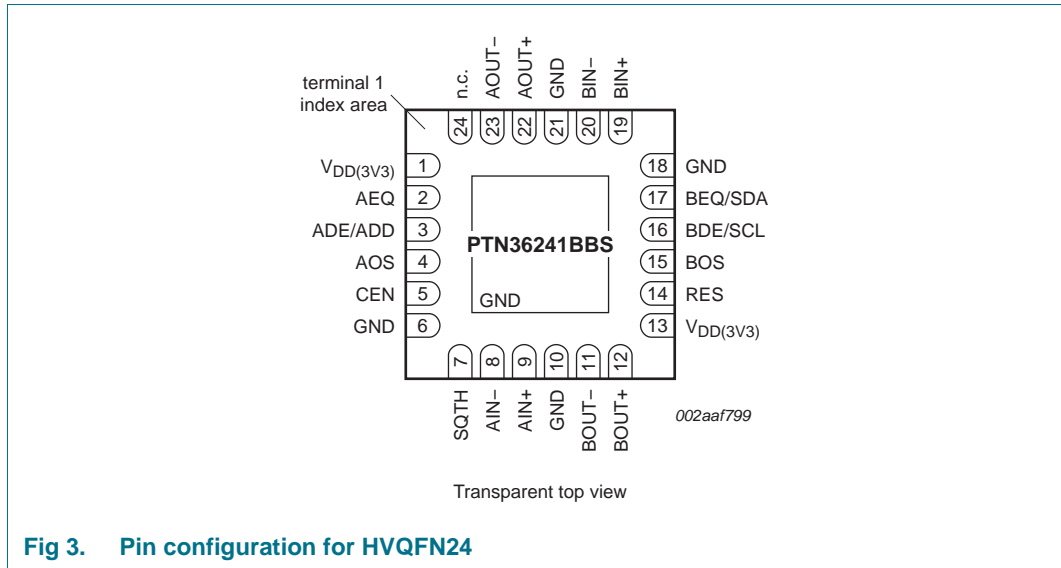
terminal 1 index area

n.c. 24
AOUT– 23
AOUT+ 22
GND 21
BIN– 20
BIN+ 19

$V_{DD(3V3)}$ 1
AEQ 2
ADE/ADD 3
AOS 4
CEN 5
GND 6

18 GND
17 BEQ/SDA
16 BDE/SCL
15 BOS
14 RES
13 $V_{DD(3V3)}$

PTN36241BBS

GND

7 SQTH
8 AIN–
9 AIN+
10 GND
11 BOUT–
12 BOUT+

002aaf799

Transparent top view

Fig 3. Pin configuration for HVQFN24